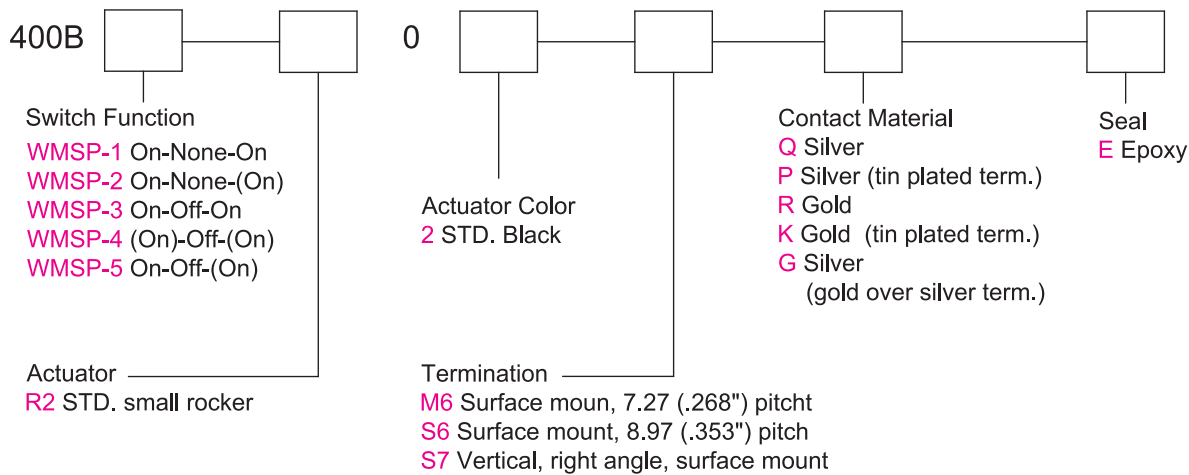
400B 0

Switch Function
WMSP-1 On-None-On
WMSP-2 On-None-(On)
WMSP-3 On-Off-On
WMSP-4 (On)-Off-(On)
WMSP-5 On-Off-(On)

Actuator Color
2 STD. Black

Contact Material
Q Silver
P Silver (tin plated term.)
R Gold
K Gold (tin plated term.)
G Silver
(gold over silver term.)

Seal
E Epoxy

Actuator
R2 STD. small rocker

Termination
M6 Surface moun, 7.27 (.268") pitcht
S6 Surface mount, 8.97 (.353") pitch
S7 Vertical, right angle, surface mount